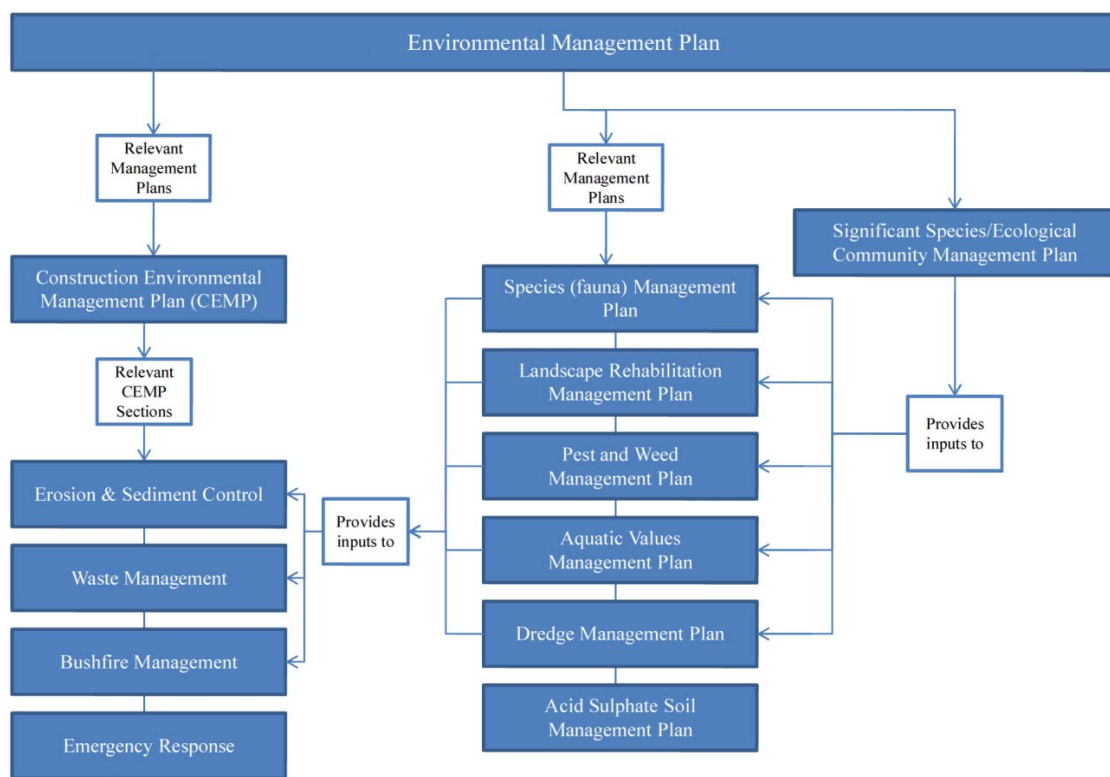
Environmental Management Plan

Relevant Management Plans

Construction Environmental Management Plan (CEMP)

Relevant CEMP Sections

Erosion & Sediment Control

Waste Management

Bushfire Management

Emergency Response

Provides inputs to

Relevant Management Plans

Species (fauna) Management Plan

Landscape Rehabilitation Management Plan

Pest and Weed Management Plan

Aquatic Values Management Plan

Dredge Management Plan

Acid Sulphate Soil Management Plan

Significant Species/Ecological Community Management Plan

Provides inputs to